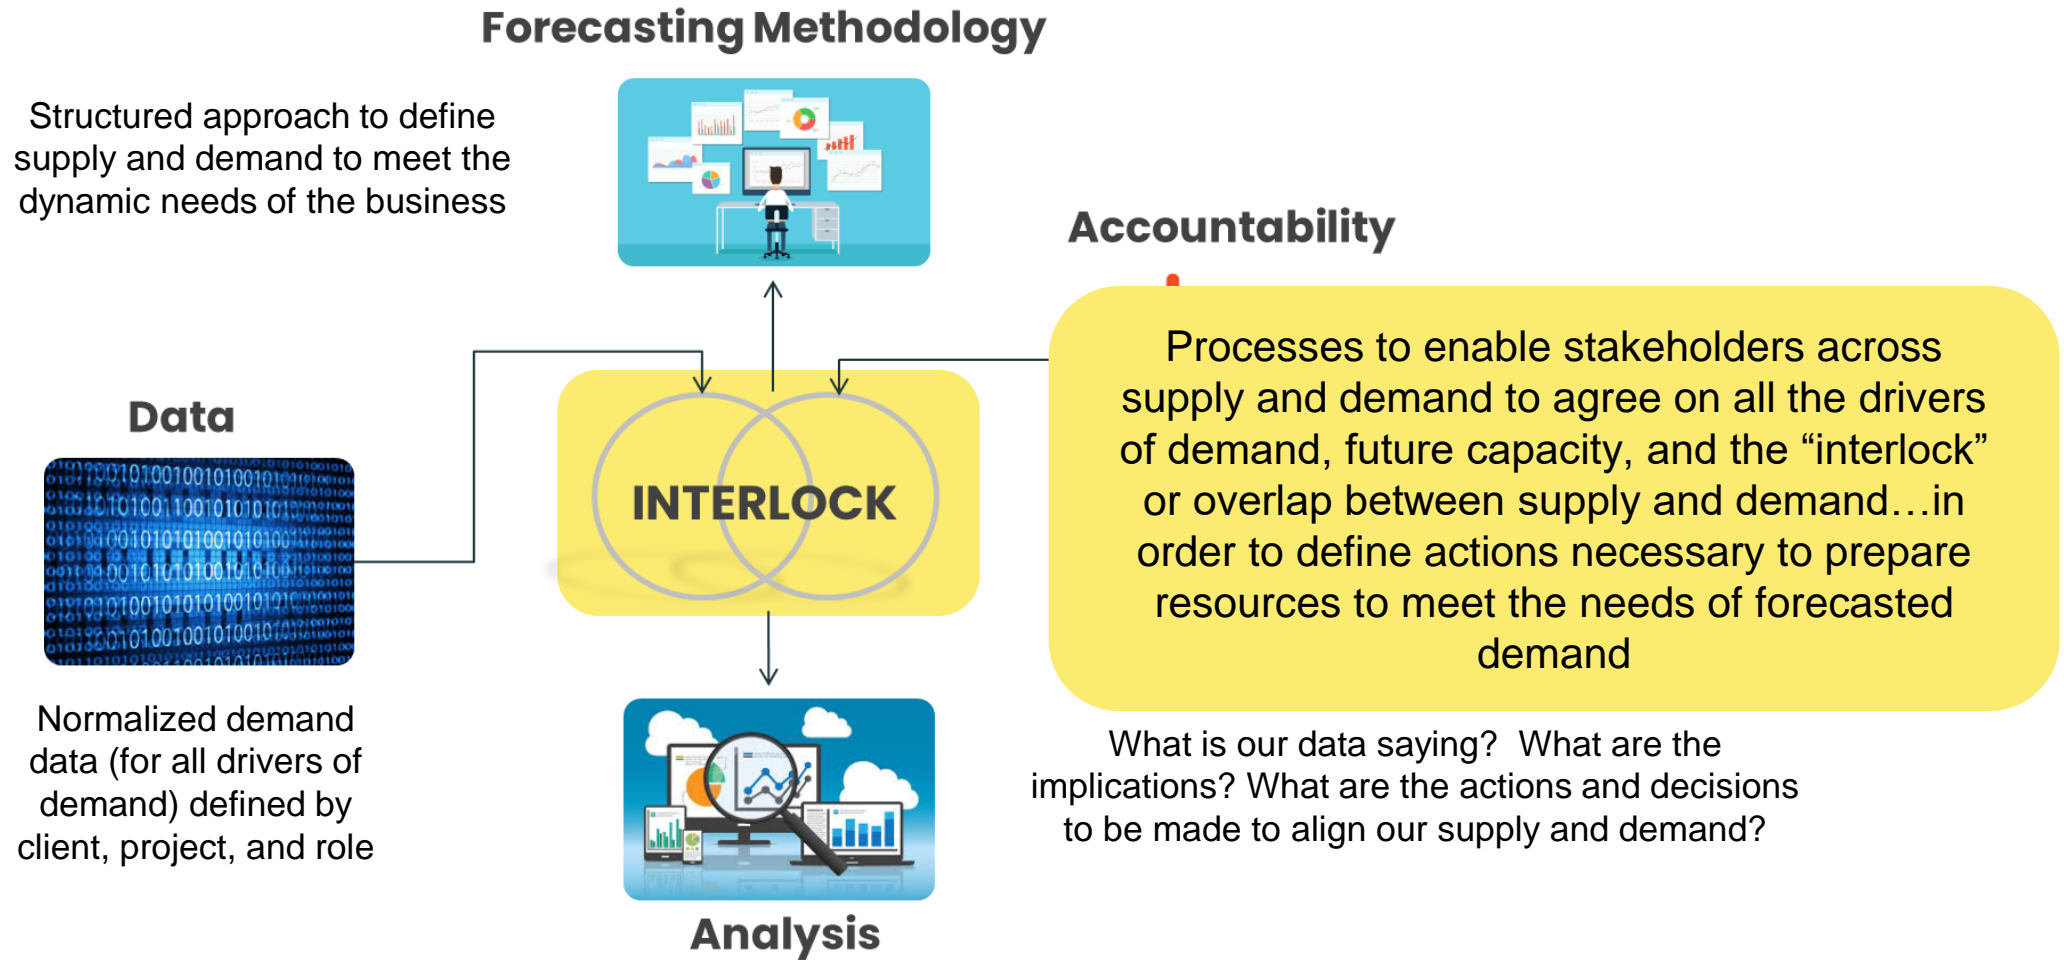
Forecasting Methodology

Structured approach to define supply and demand to meet the dynamic needs of the business

Accountability

Processes to enable stakeholders across supply and demand to agree on all the drivers of demand, future capacity, and the “interlock” or overlap between supply and demand…in order to define actions necessary to prepare resources to meet the needs of forecasted demand

Data

INTERLOCK

Normalized demand data (for all drivers of demand) defined by client, project, and role

What is our data saying? What are the implications? What are the actions and decisions to be made to align our supply and demand?

Analysis